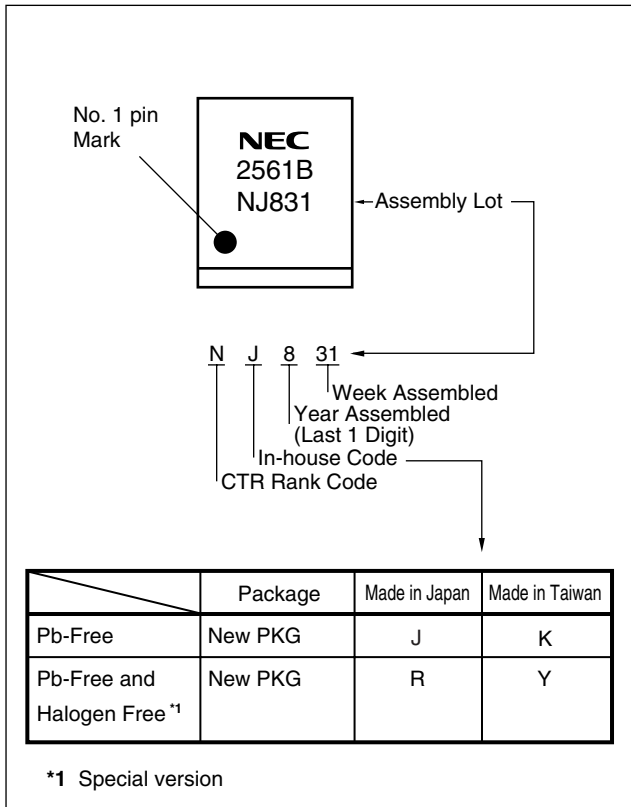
No. 1 pin Mark

NEC
2561B
NJ831

Assembly Lot

N J 8 31

Week Assembled
Year Assembled
(Last 1 Digit)
In-house Code
CTR Rank Code

| | Package | Made in Japan | Made in Taiwan |
|---|---|---|---|
| Pb-Free | New PKG | J | K |
| Pb-Free and Halogen Free $^{*1}$ | New PKG | R | Y |

*1 Special version